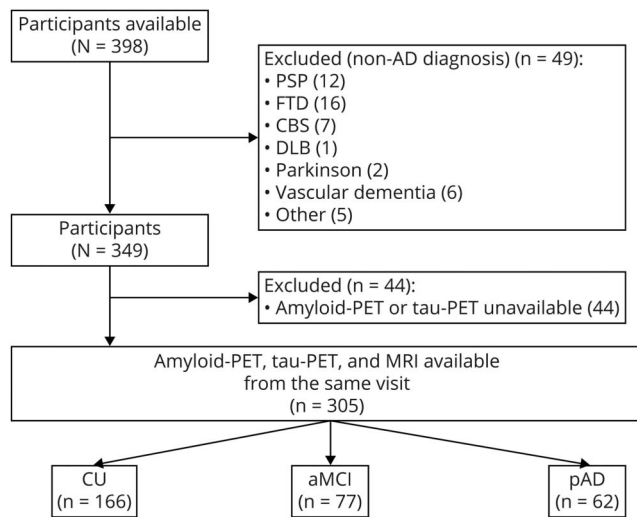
Participants available
(N = 398)

Excluded (non-AD diagnosis) (n = 49):
• PSP (12)
• FTD (16)
• CBS (7)
• DLB (1)
• Parkinson (2)
• Vascular dementia (6)
• Other (5)

Participants
(N = 349)

Excluded (n = 44):
• Amyloid-PET or tau-PET unavailable (44)

Amyloid-PET, tau-PET, and MRI available from the same visit
(n = 305)

CU
(n = 166)

aMCI
(n = 77)

pAD
(n = 62)